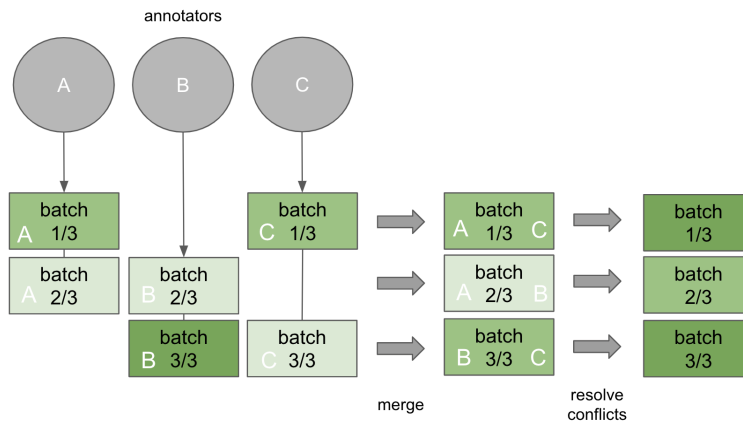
annotators

A

B

C

batch
A 1/3

batch
A 2/3

batch
B 2/3

batch
B 3/3

batch
C 1/3

batch
C 3/3

merge

batch
A 1/3 C

batch
A 2/3 B

batch
B 3/3 C

resolve conflicts

batch
1/3

batch
2/3

batch
3/3